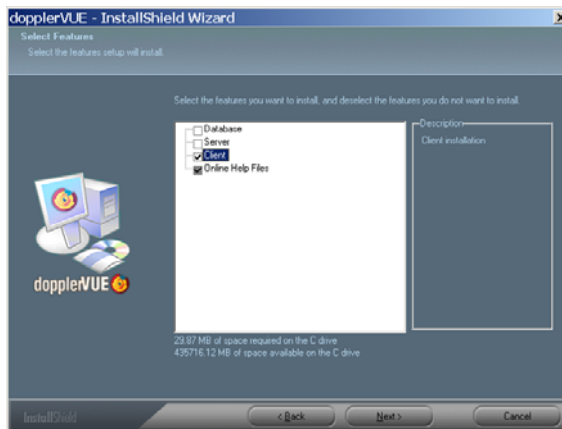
dopplerVUE - InstallShield Wizard

Select Features
Select the features setup will install.

Select the features you want to install, and deselect the features you do not want to install.

Database
Server
Client
Online Help Files

Description
Client installation

dopplerVUE

29.87 MB of space required on the C drive
435716.12 MB of space available on the C drive

InstallShield

< Back
Next >
Cancel